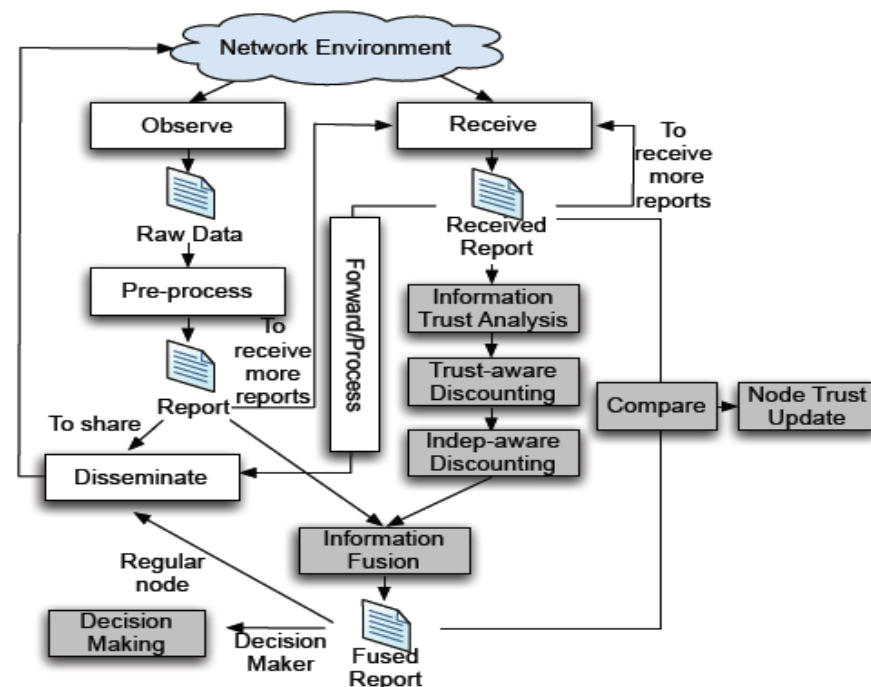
Network Environment

Observe

Raw Data

Pre-process

To receive more reports

Report

To share

Disseminate

Receive

To receive more reports

Received Report

Forward/Process

Information Trust Analysis

Trust-aware Discounting

Indep-aware Discounting

Compare

Node Trust Update

Information Fusion

Regular node

Decision Making

Decision Maker

Fused Report